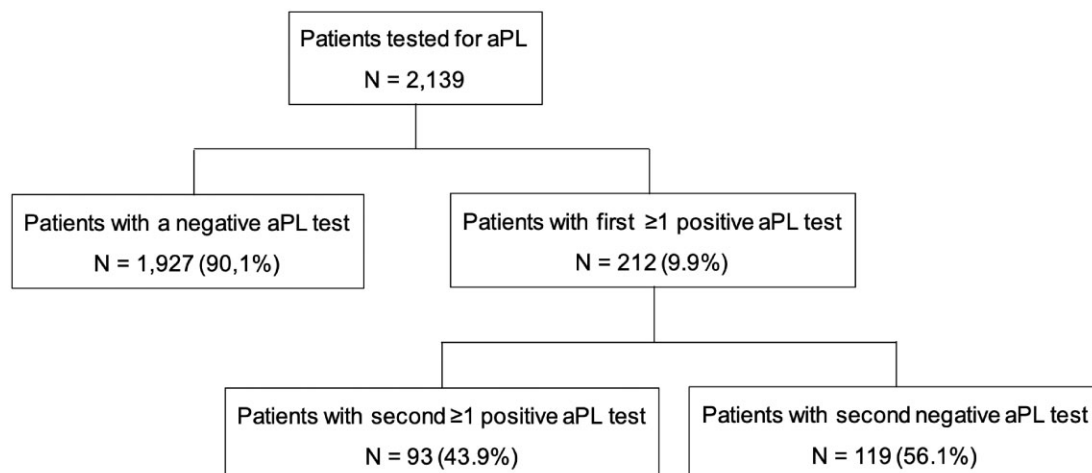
Patients tested for aPL
N = 2,139

Patients with a negative aPL test
N = 1,927 (90,1%)

Patients with first ≥1 positive aPL test
N = 212 (9.9%)

Patients with second ≥1 positive aPL test
N = 93 (43.9%)

Patients with second negative aPL test
N = 119 (56.1%)